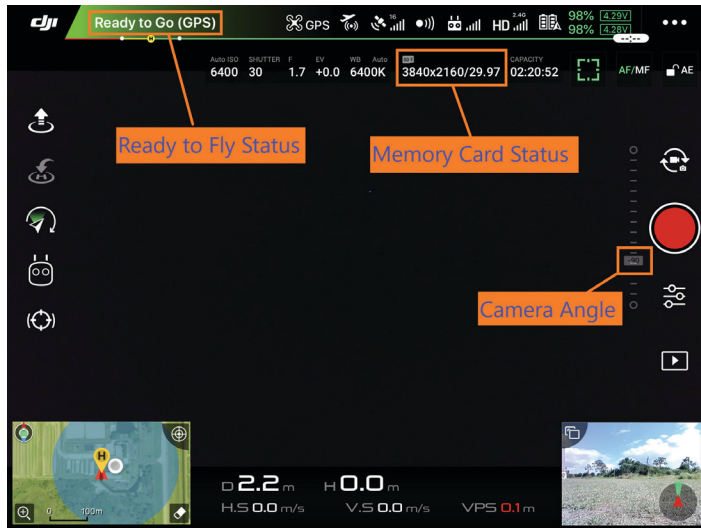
dji Ready to Go (GPS) GPS 16 HD 2.4G 98% 4.29V 98% 4.28V •••

Auto ISO 6400 SHUTTER 30 F 1.7 EV +0.0 WB Auto 6400K 3840x2160/29.97 CAPACITY 02:20:52 AF/MF AE

Ready to Fly Status

Memory Card Status

-90

Camera Angle

H

0 100m

D 2.2 m H 0.0 m
H.S 0.0 m/s V.S 0.0 m/s VPS 0.1 m